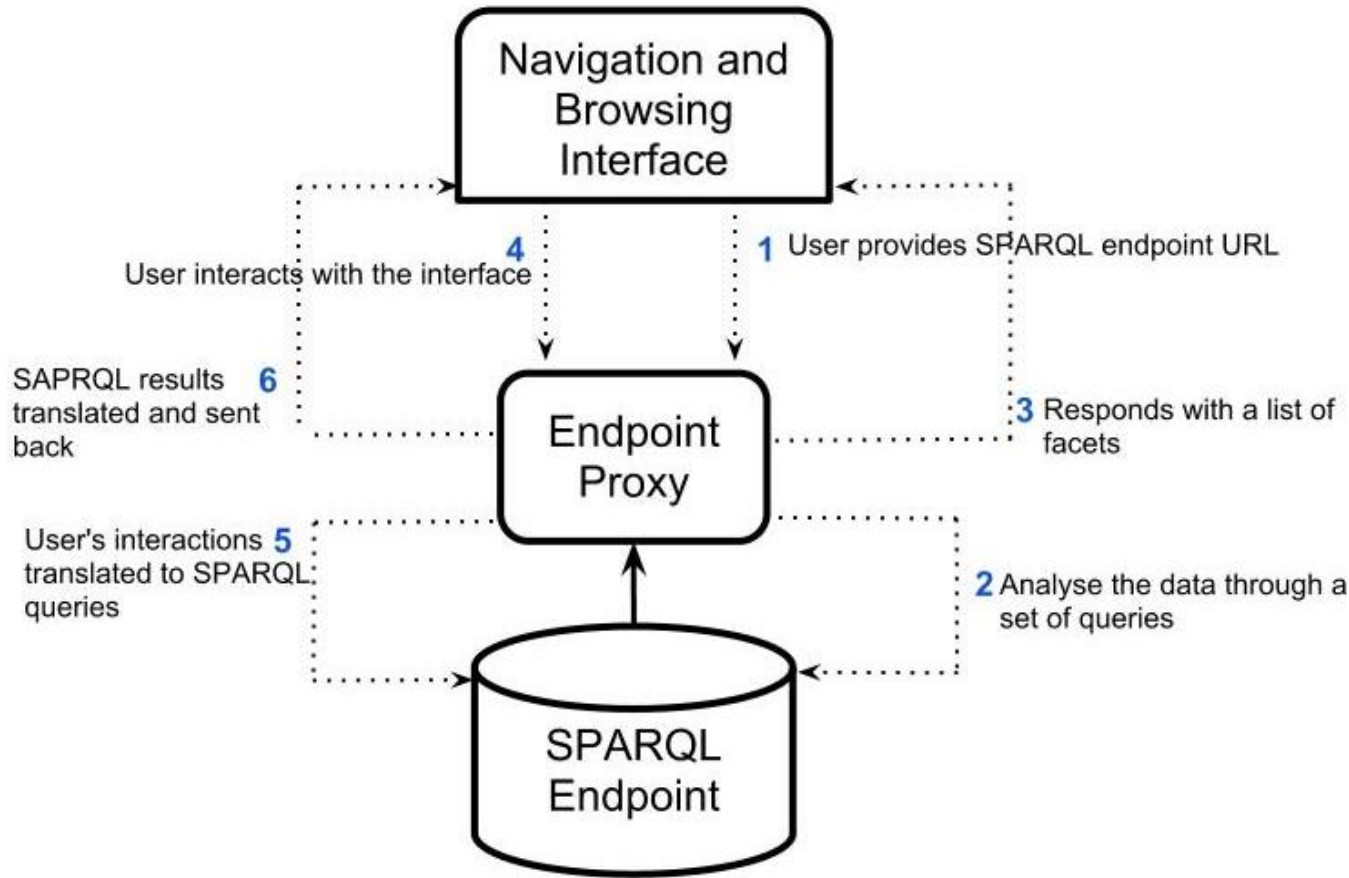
Navigation and Browsing Interface

4
User interacts with the interface

1 User provides SPARQL endpoint URL

SAPRQL results translated and sent back 6

Endpoint Proxy

3 Responds with a list of facets

User's interactions translated to SPARQL queries 5

2 Analyse the data through a set of queries

SPARQL Endpoint